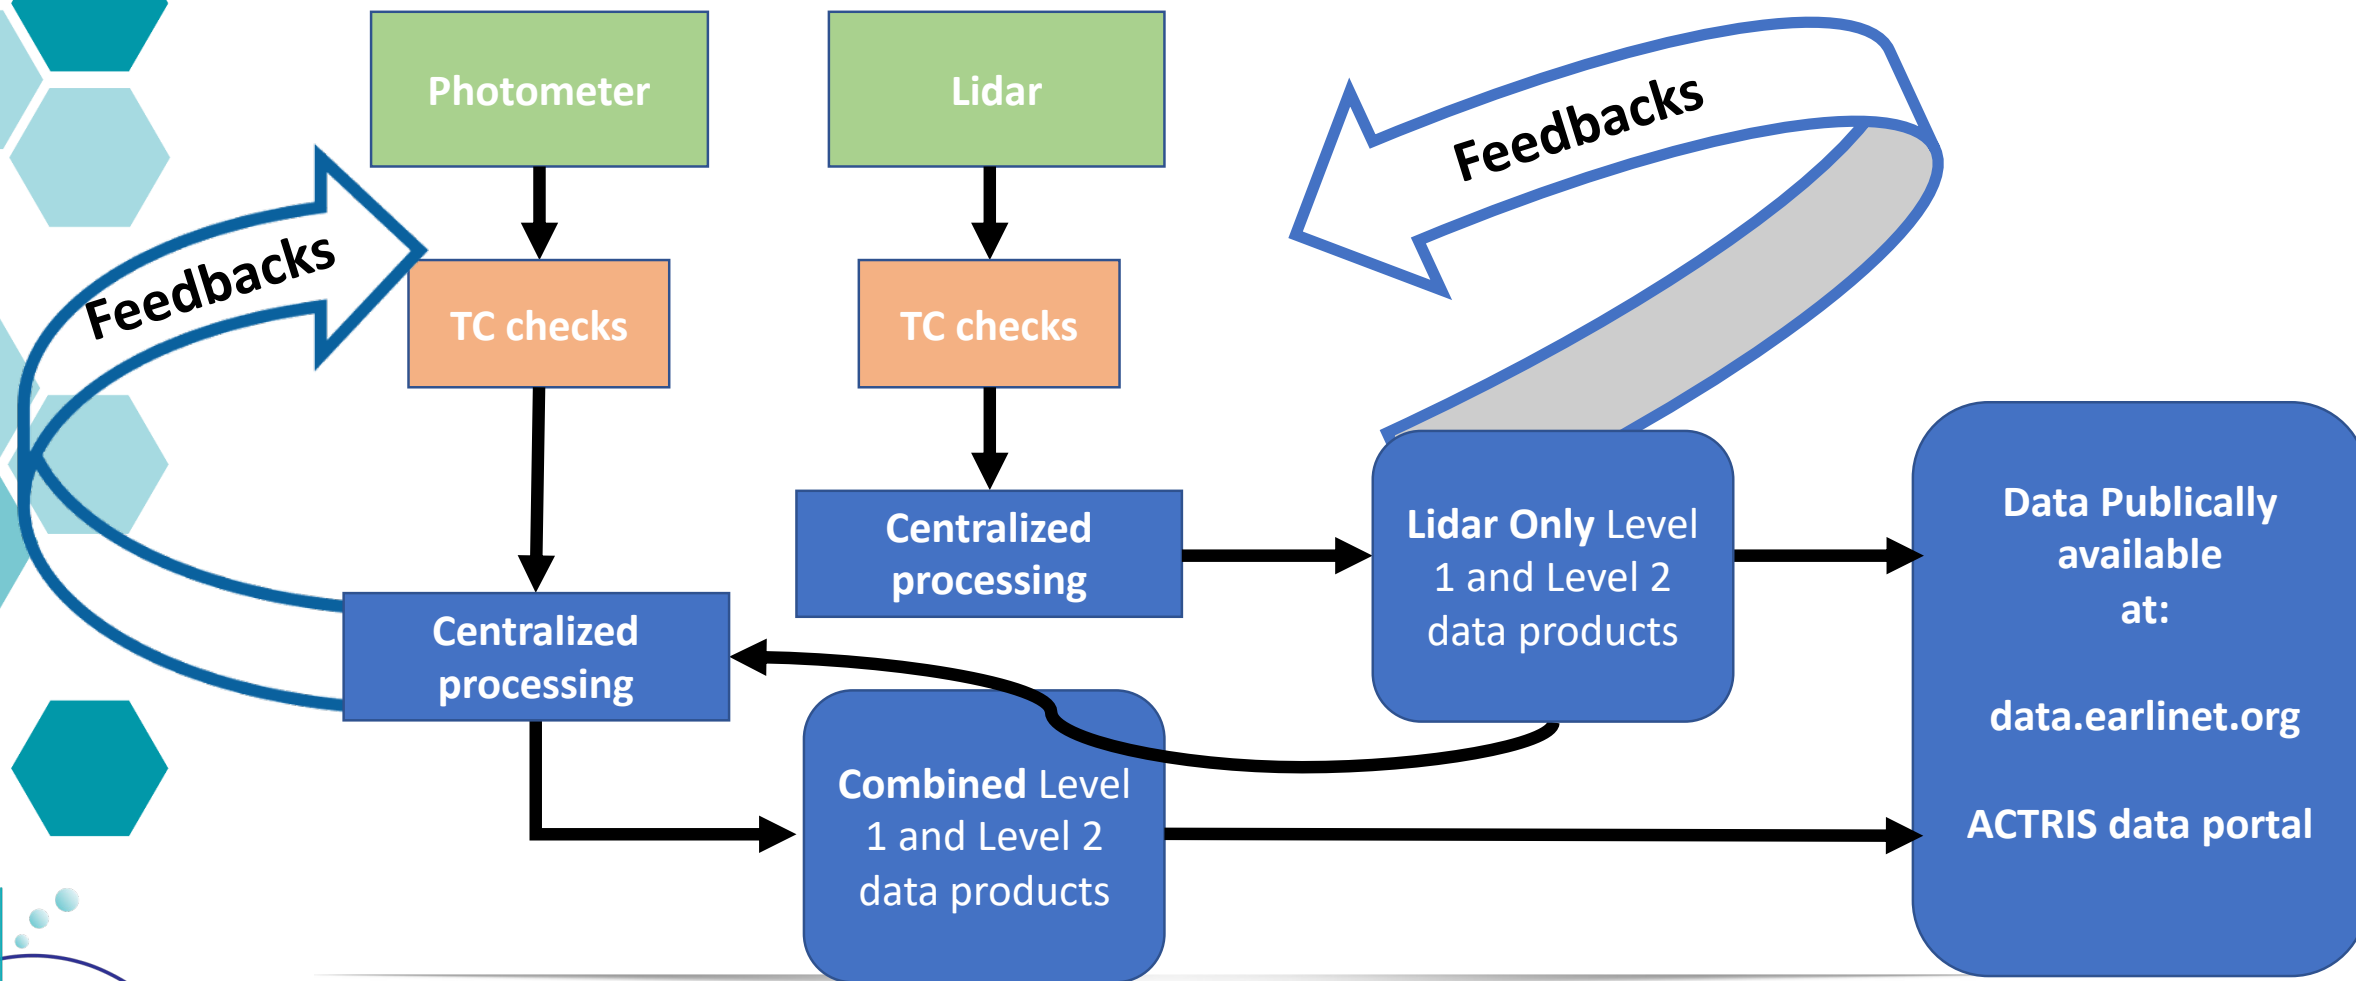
Photometer

Lidar

Feedbacks

Feedbacks

TC checks

TC checks

Centralized processing

Lidar Only Level 1 and Level 2 data products

Data Publically available at:

data.earlinet.org

ACTRIS data portal

Centralized processing

Combined Level 1 and Level 2 data products